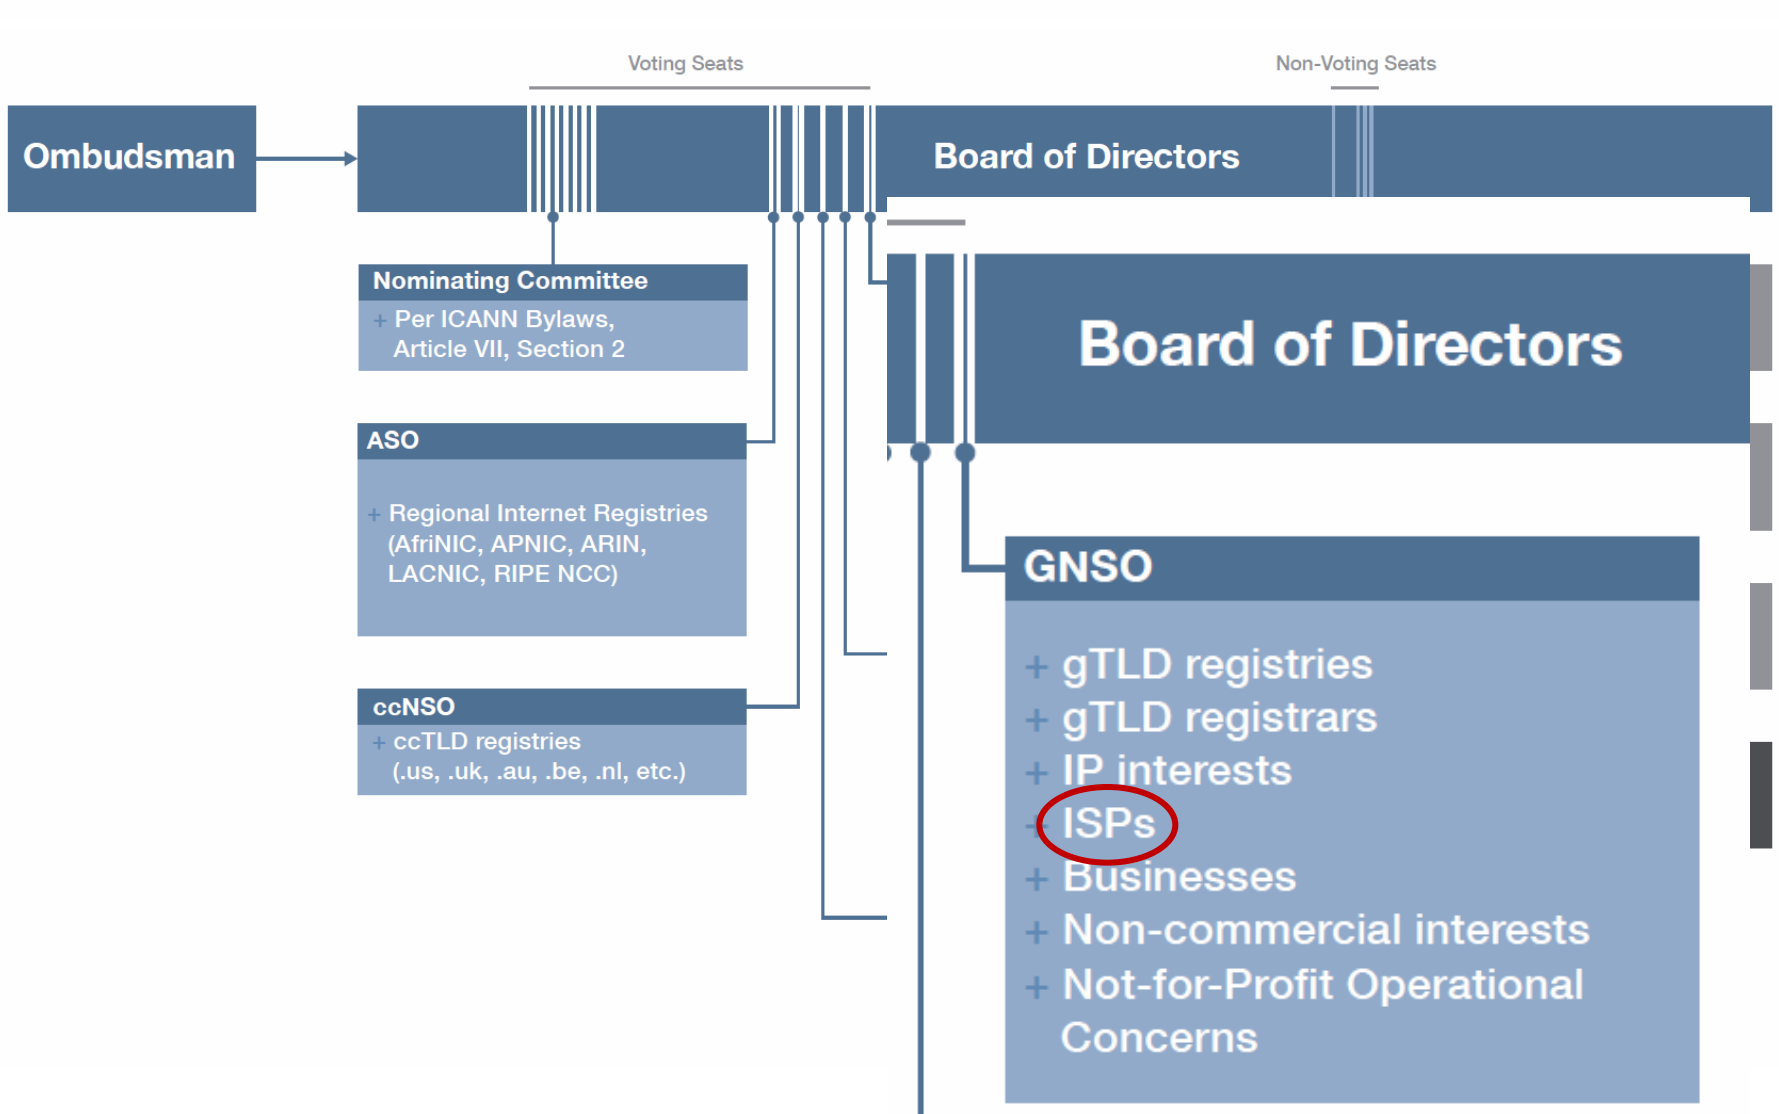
Voting Seats

Non-Voting Seats

Ombudsman

Board of Directors

Nominating Committee

+ Per ICANN Bylaws, Article VII, Section 2

ASO

+ Regional Internet Registries (AfriNIC, APNIC, ARIN, LACNIC, RIPE NCC)

ccNSO

+ ccTLD registries (.us, .uk, .au, .be, .nl, etc.)

Board of Directors

GNSO

+ gTLD registries
+ gTLD registrars
+ IP interests
+ ISPs
+ Businesses
+ Non-commercial interests
+ Not-for-Profit Operational Concerns